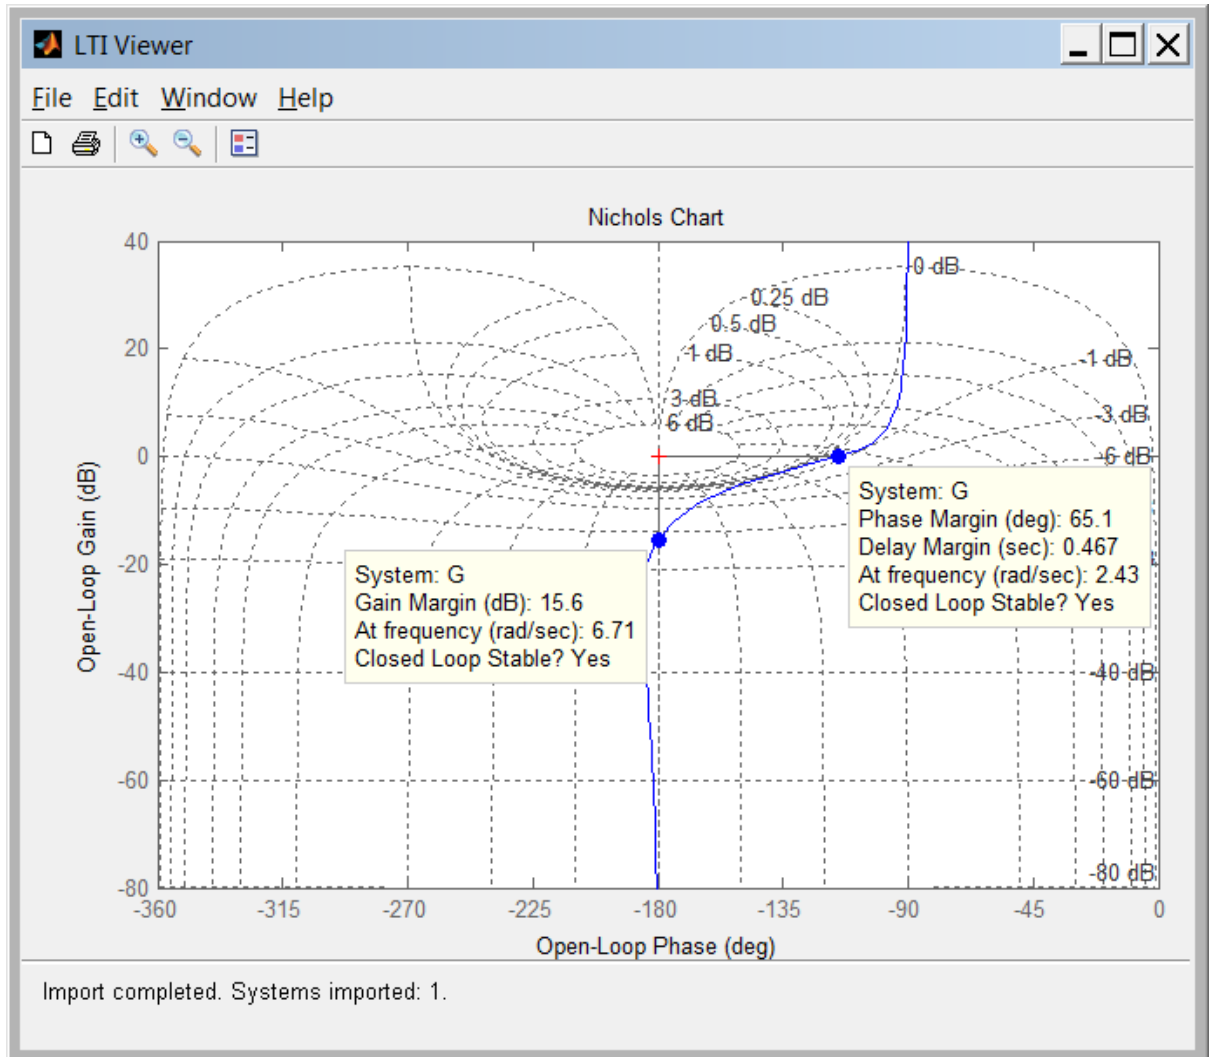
LTI Viewer

File Edit Window Help

Nichols Chart

0 dB
0.25 dB
0.5 dB
1 dB
3 dB
6 dB
-1 dB
-3 dB
-6 dB
-40 dB
-60 dB
-80 dB

System: G
Phase Margin (deg): 65.1
Delay Margin (sec): 0.467
At frequency (rad/sec): 2.43
Closed Loop Stable? Yes

System: G
Gain Margin (dB): 15.6
At frequency (rad/sec): 6.71
Closed Loop Stable? Yes

40
20
0
-20
-40
-60
-80

Open-Loop Gain (dB)

-360 -315 -270 -225 -180 -135 -90 -45 0

Open-Loop Phase (deg)

Import completed. Systems imported: 1.